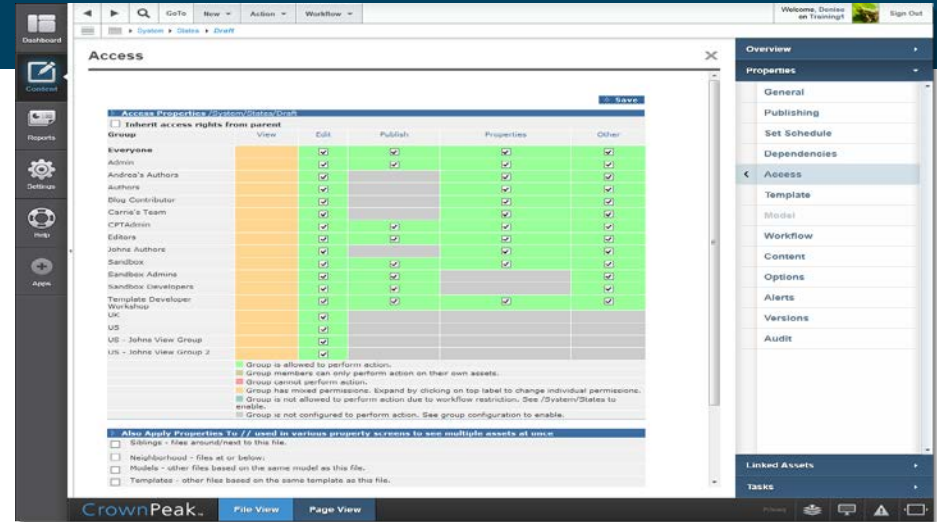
Dashboard

Content

Reports

Settings

Help

Apps

GoTo New Action Workflow

Welcome, Denise on Training1 Sign Out

System ▸ States ▸ Draft

Access

Save

Access Properties /System/States/Draft

Inherit access rights from parent

| Group | View | Edit | Publish | Properties | Other |
|---|---|---|---|---|---|
| Everyone | | ☑ | ☑ | ☑ | ☑ |
| Admin | | ☑ | ☑ | ☑ | ☑ |
| Andrea's Authors | | ☑ | | ☑ | ☑ |
| Authors | | ☑ | | ☑ | ☑ |
| Blog Contributor | | ☑ | | ☑ | ☑ |
| Carrie's Team | | ☑ | | ☑ | ☑ |
| CPTAdmin | | ☑ | ☑ | ☑ | ☑ |
| Editors | | ☑ | ☑ | ☑ | ☑ |
| Johns Authors | | ☑ | | ☑ | ☑ |
| Sandbox | | ☑ | ☑ | ☑ | ☑ |
| Sandbox Admins | | ☑ | ☑ | | ☑ |
| Sandbox Developers | | ☑ | ☑ | | ☑ |
| Template Developer Workshop | | ☑ | ☑ | ☑ | ☑ |
| UK | | ☑ | | | |
| US | | ☑ | | | |
| US - Johns View Group | | ☑ | | | |
| US - Johns View Group 2 | | ☑ | | | |

Group is allowed to perform action.
Group members can only perform action on their own assets.
Group cannot perform action.
Group has mixed permissions. Expand by clicking on top label to change individual permissions.
Group is not allowed to perform action due to workflow restriction. See /System/States to enable.
Group is not configured to perform action. See group configuration to enable.

Also Apply Properties To // used in various property screens to see multiple assets at once

Siblings - files around/next to this file.

Neighborhood - files at or below.

Models - other files based on the same model as this file.

Templates - other files based on the same template as this file.

Overview

Properties

General
Publishing
Set Schedule
Dependencies
Access
Template
Model
Workflow
Content
Options
Alerts
Versions
Audit

Linked Assets

Tasks

CrownPeak

File View

Page View